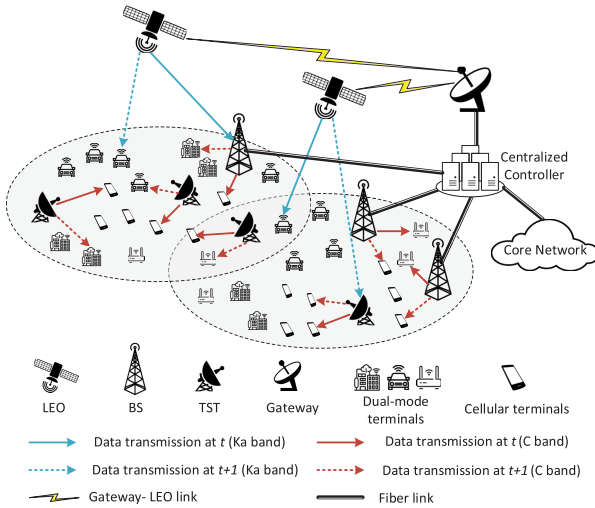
Centralized Controller

Core Network

LEO

BS

TST

Gateway

Dual-mode terminals

Cellular terminals

Data transmission at *t* (Ka band)

Data transmission at *t* (C band)

Data transmission at *t+1* (Ka band)

Data transmission at *t+1* (C band)

Gateway- LEO link

Fiber link